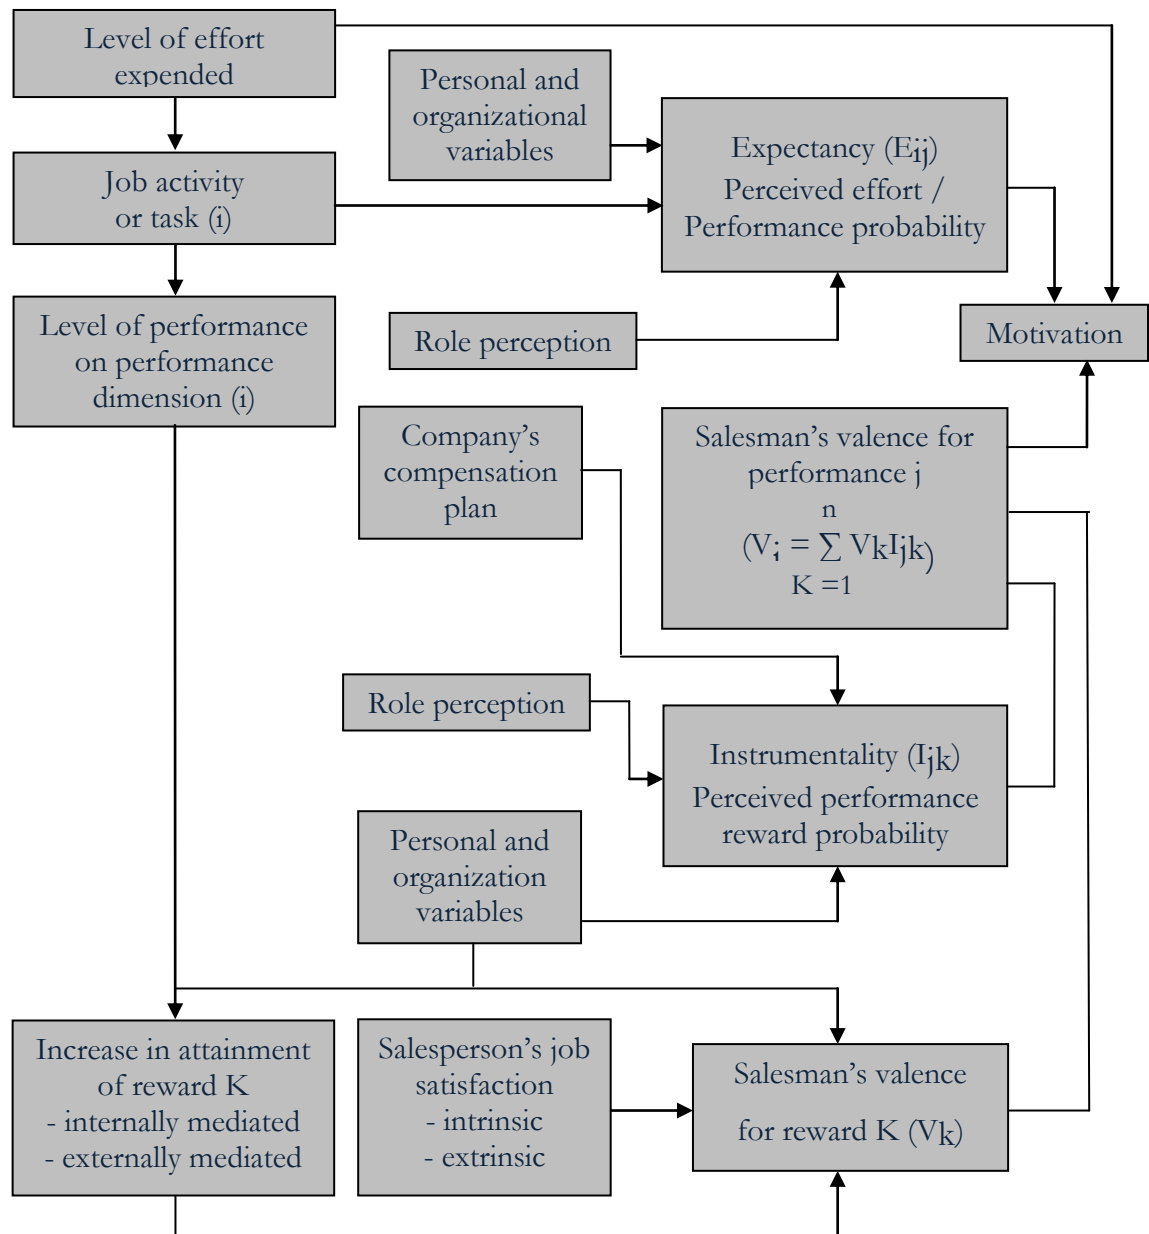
Level of effort expended

Personal and organizational variables

Expectancy ($E_{ij}$)
Perceived effort / Performance probability

Job activity or task (i)

Level of performance on performance dimension (i)

Role perception

Motivation

Company's compensation plan

Salesman's valence for performance j
$(V_i = \sum_{K=1}^{n} V_k I_{jk})$

Role perception

Instrumentality ($I_{jk}$)
Perceived performance reward probability

Personal and organization variables

Increase in attainment of reward K
- internally mediated
- externally mediated

Salesperson's job satisfaction
- intrinsic
- extrinsic

Salesman's valence for reward K ($V_k$)